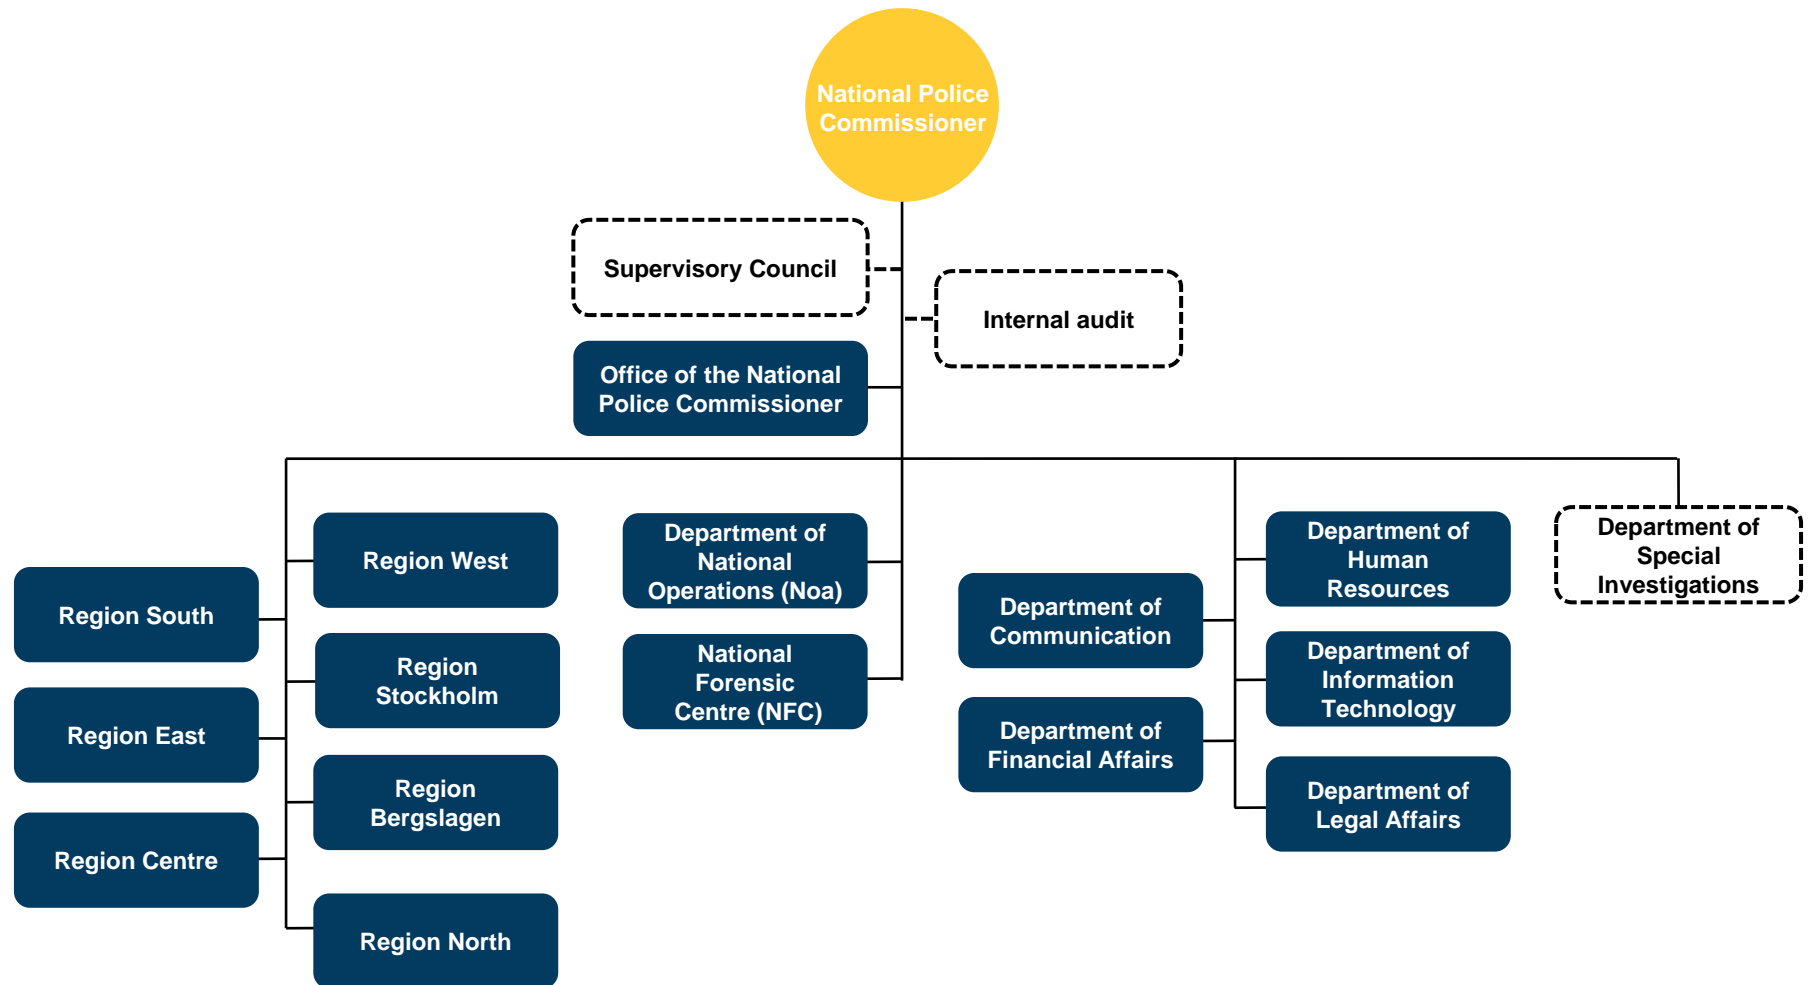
National Police Commissioner

Supervisory Council

Internal audit

Office of the National Police Commissioner

Region West

Region South

Region Stockholm

Region East

Region Bergslagen

Region Centre

Region North

Department of National Operations (Noa)

National Forensic Centre (NFC)

Department of Communication

Department of Financial Affairs

Department of Human Resources

Department of Information Technology

Department of Legal Affairs

Department of Special Investigations